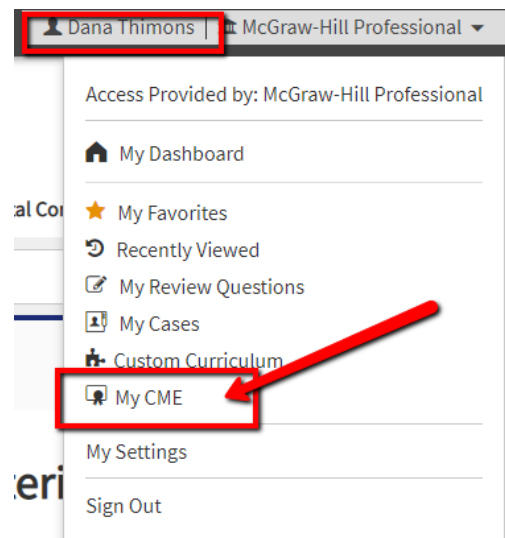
Dana Thimons | McGraw-Hill Professional

Access Provided by: McGraw-Hill Professional

My Dashboard

al Co

My Favorites
Recently Viewed
My Review Questions
My Cases
Custom Curriculum
My CME

My Settings

eri

Sign Out